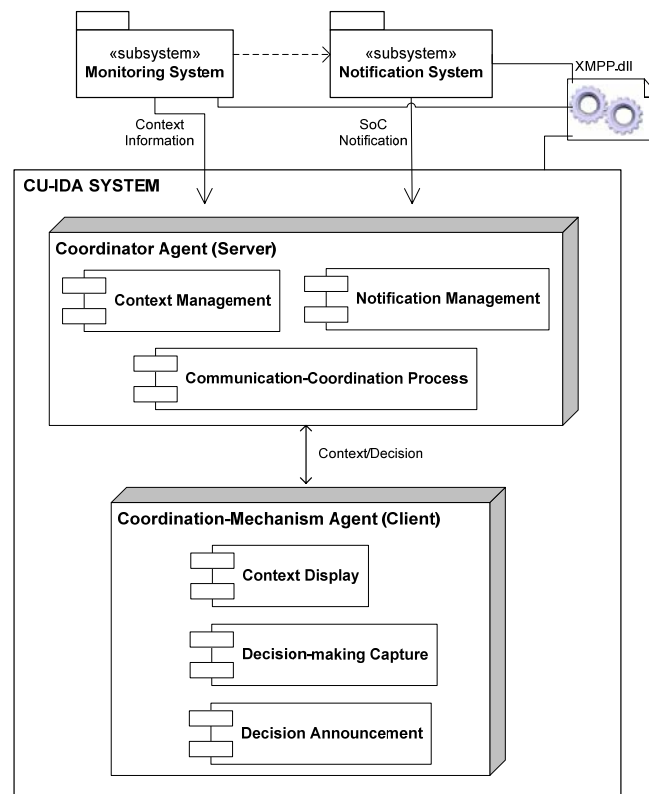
«subsystem»
Monitoring System

«subsystem»
Notification System

XMPP.dll

Context
Information

SoC
Notification

CU-IDA SYSTEM

Coordinator Agent (Server)

Context Management

Notification Management

Communication-Coordination Process

Context/Decision

Coordination-Mechanism Agent (Client)

Context Display

Decision-making Capture

Decision Announcement